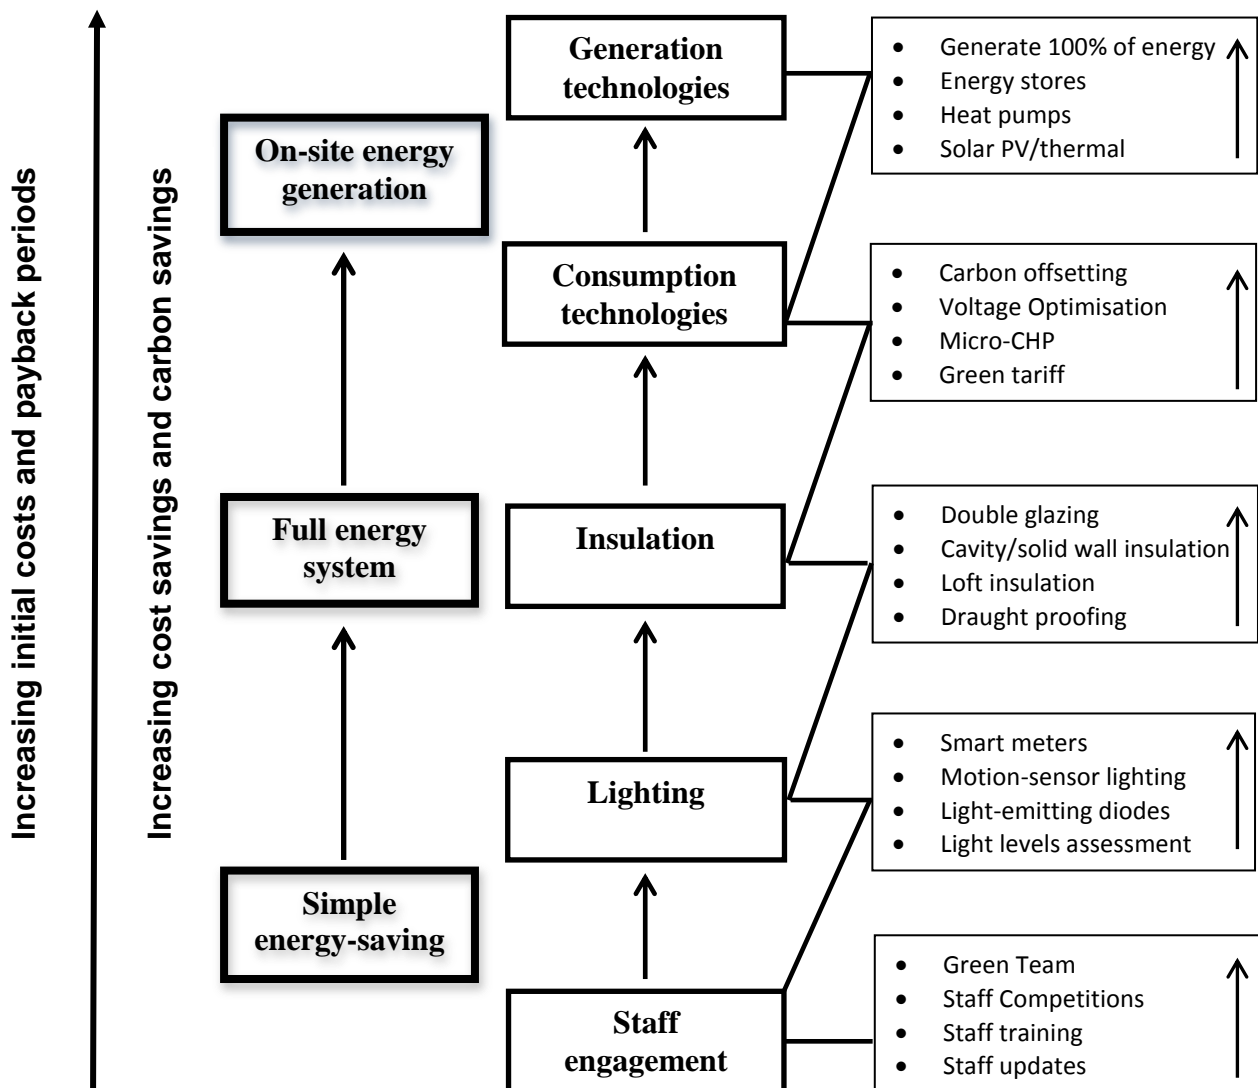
Increasing initial costs and payback periods

Increasing cost savings and carbon savings

On-site energy generation

Full energy system

Simple energy-saving

Generation technologies

Consumption technologies

Insulation

Lighting

Staff engagement

- Generate 100% of energy
- Energy stores
- Heat pumps
- Solar PV/thermal

- Carbon offsetting
- Voltage Optimisation
- Micro-CHP
- Green tariff

- Double glazing
- Cavity/solid wall insulation
- Loft insulation
- Draught proofing

- Smart meters
- Motion-sensor lighting
- Light-emitting diodes
- Light levels assessment

- Green Team
- Staff Competitions
- Staff training
- Staff updates